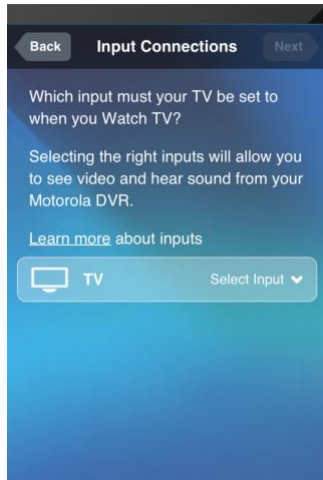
Back

Input Connections

Next

Which input must your TV be set to when you Watch TV?

Selecting the right inputs will allow you to see video and hear sound from your Motorola DVR.

Learn more about inputs

TV

Select Input